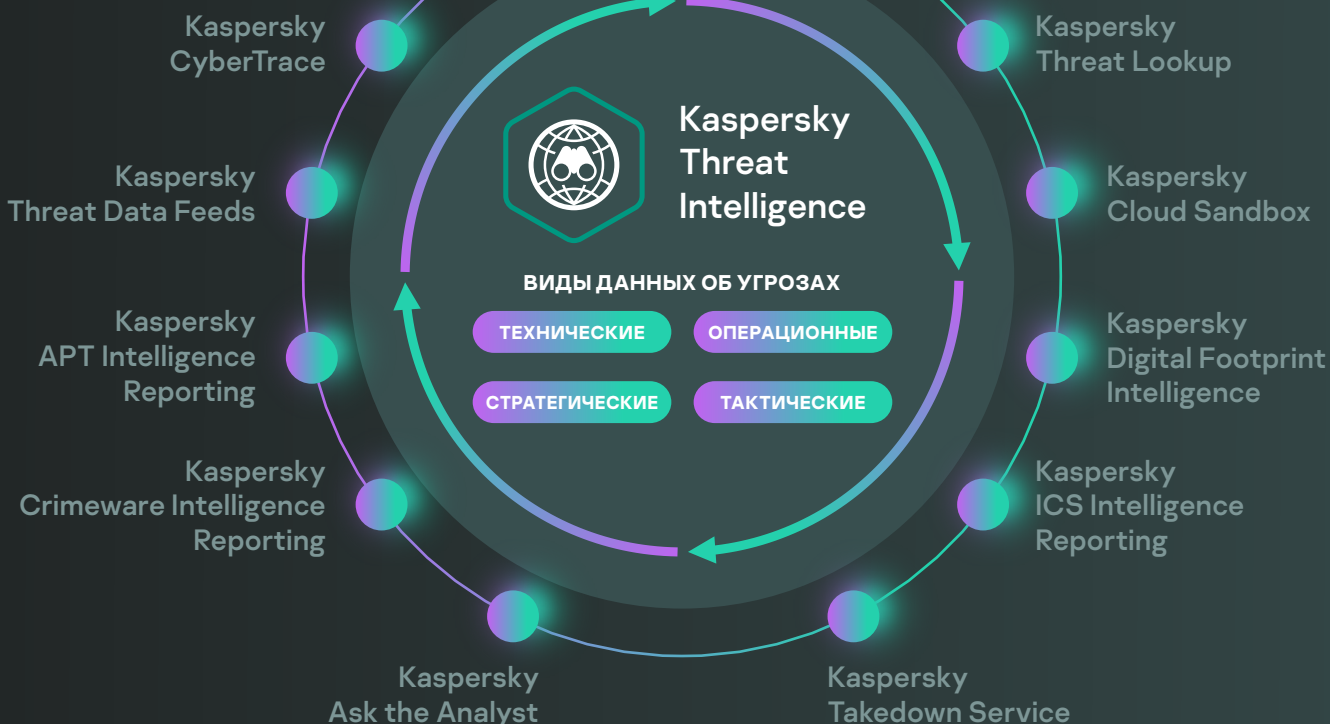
Kaspersky CyberTrace

Kaspersky Threat Lookup

Kaspersky Threat Intelligence

Kaspersky Threat Data Feeds

Kaspersky Cloud Sandbox

ВИДЫ ДАННЫХ ОБ УГРОЗАХ

ТЕХНИЧЕСКИЕ

ОПЕРАЦИОННЫЕ

СТРАТЕГИЧЕСКИЕ

ТАКТИЧЕСКИЕ

Kaspersky APT Intelligence Reporting

Kaspersky Digital Footprint Intelligence

Kaspersky Crimeware Intelligence Reporting

Kaspersky ICS Intelligence Reporting

Kaspersky Ask the Analyst

Kaspersky Takedown Service